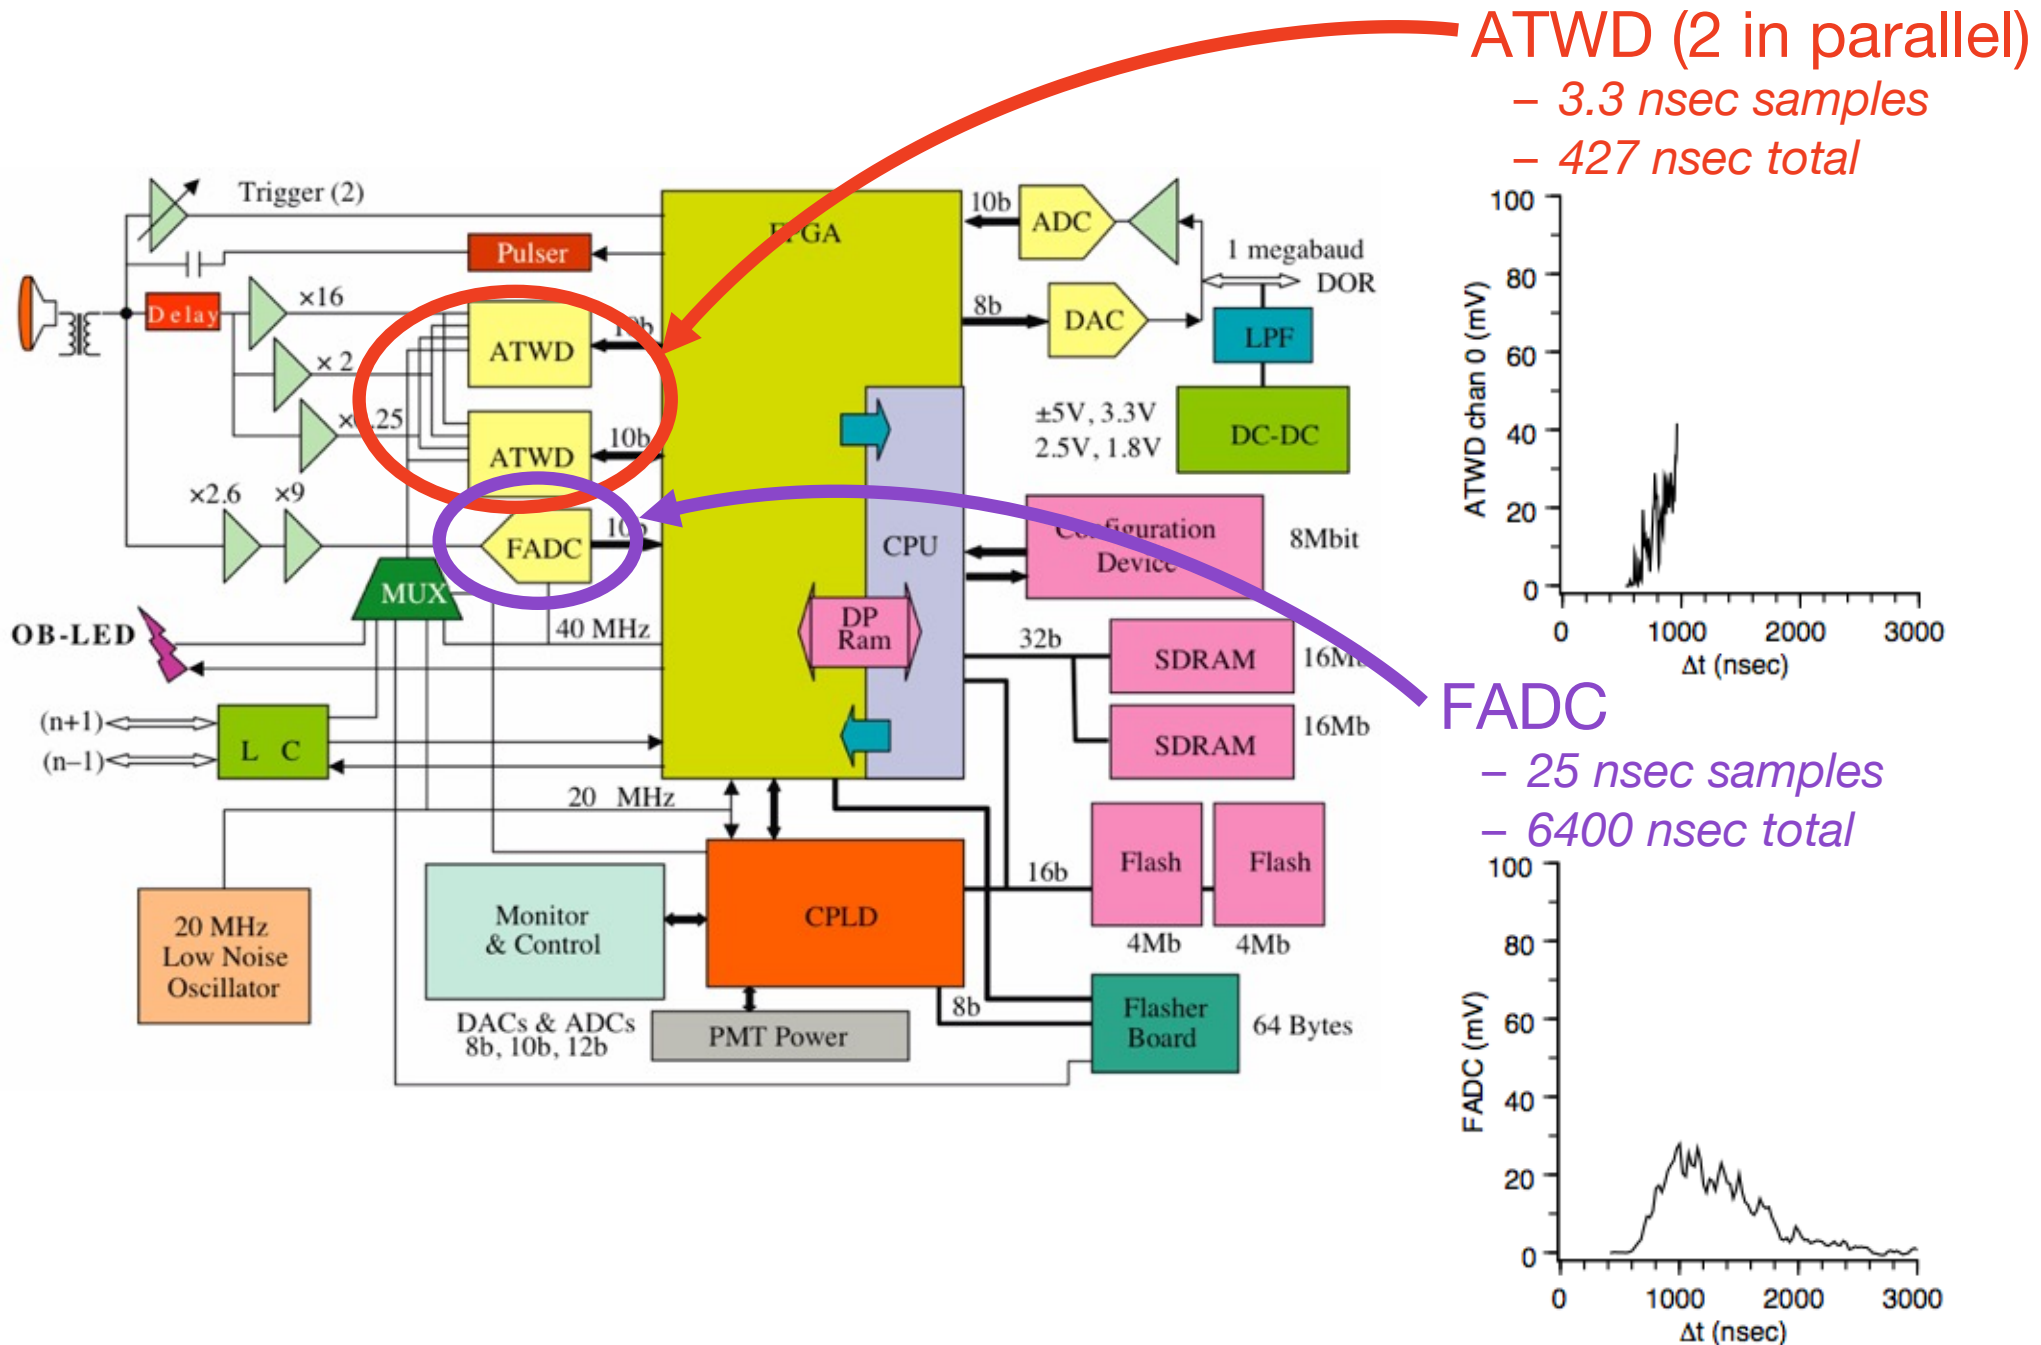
ATWD (2 in parallel)
– 3.3 nsec samples
– 427 nsec total

Trigger (2)
Pulser
FPGA
10b
ADC
1 megabaud
DOR
8b
DAC
LPF
Delay
×16
×2
×25
ATWD
10b
ATWD
10b
±5V, 3.3V
2.5V, 1.8V
DC-DC
×2.6
×9
FADC
10b
CPU
Configuration Device
8Mbit
MUX
40 MHz
DP Ram
32b
SDRAM
16Mb
SDRAM
16Mb
OB-LED
(n+1)
(n−1)
L C
20 MHz
Flash
Flash
16b
4Mb
4Mb
20 MHz Low Noise Oscillator
Monitor & Control
CPLD
8b
Flasher Board
64 Bytes
DACs & ADCs 8b, 10b, 12b
PMT Power

100
80
60
40
20
0
ATWD chan 0 (mV)
0
1000
2000
3000
Δt (nsec)

FADC
– 25 nsec samples
– 6400 nsec total

100
80
60
40
20
0
FADC (mV)
0
1000
2000
3000
Δt (nsec)